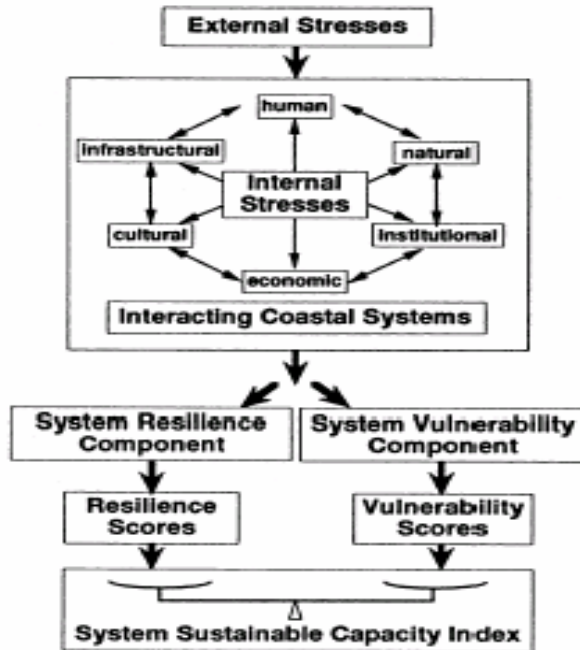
External Stresses

human

infrastructural

natural

Internal Stresses

cultural

institutional

economic

Interacting Coastal Systems

System Resilience Component

System Vulnerability Component

Resilience Scores

Vulnerability Scores

System Sustainable Capacity Index